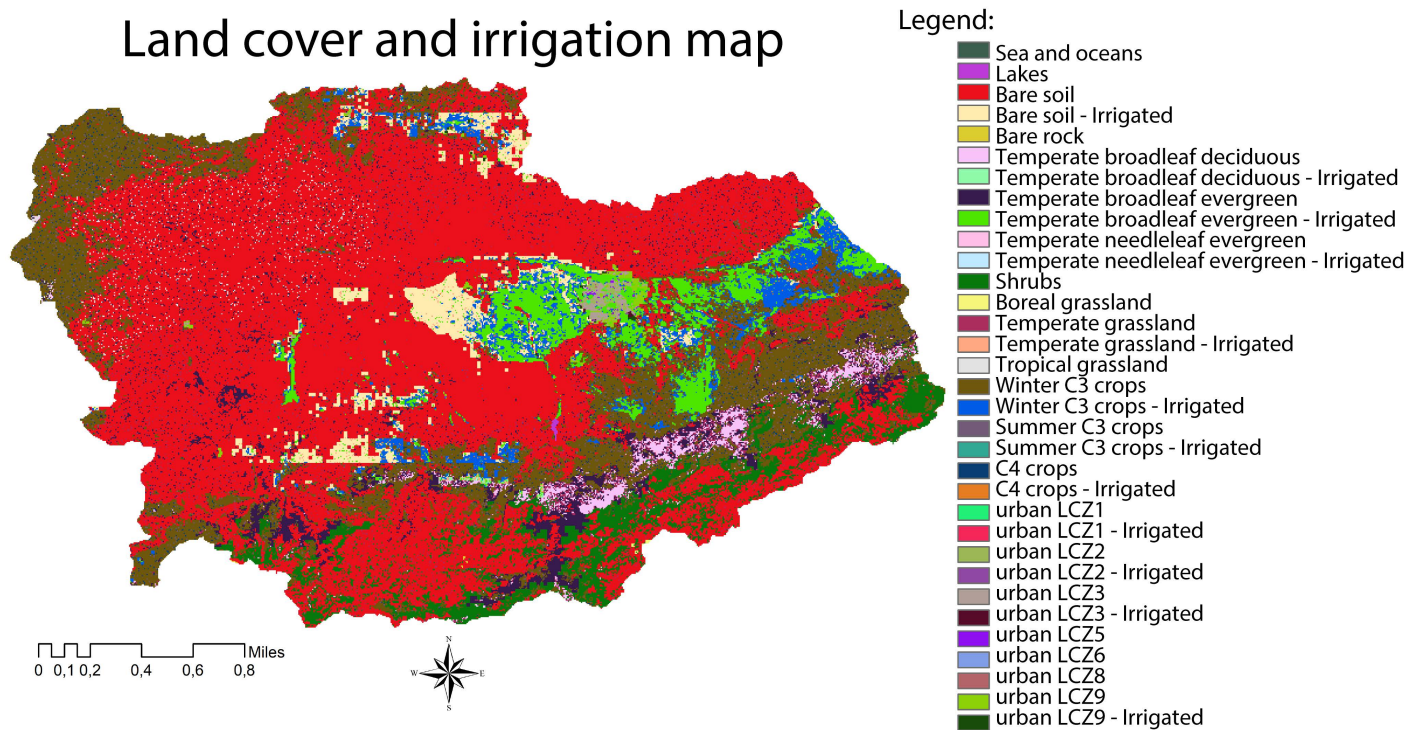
Land cover and irrigation map

Legend:
Sea and oceans
Lakes
Bare soil
Bare soil - Irrigated
Bare rock
Temperate broadleaf deciduous
Temperate broadleaf deciduous - Irrigated
Temperate broadleaf evergreen
Temperate broadleaf evergreen - Irrigated
Temperate needleleaf evergreen
Temperate needleleaf evergreen - Irrigated
Shrubs
Boreal grassland
Temperate grassland
Temperate grassland - Irrigated
Tropical grassland
Winter C3 crops
Winter C3 crops - Irrigated
Summer C3 crops
Summer C3 crops - Irrigated
C4 crops
C4 crops - Irrigated
urban LCZ1
urban LCZ1 - Irrigated
urban LCZ2
urban LCZ2 - Irrigated
urban LCZ3
urban LCZ3 - Irrigated
urban LCZ5
urban LCZ6
urban LCZ8
urban LCZ9
urban LCZ9 - Irrigated

0 0,1 0,2 0,4 0,6 0,8 Miles

N
W E
S